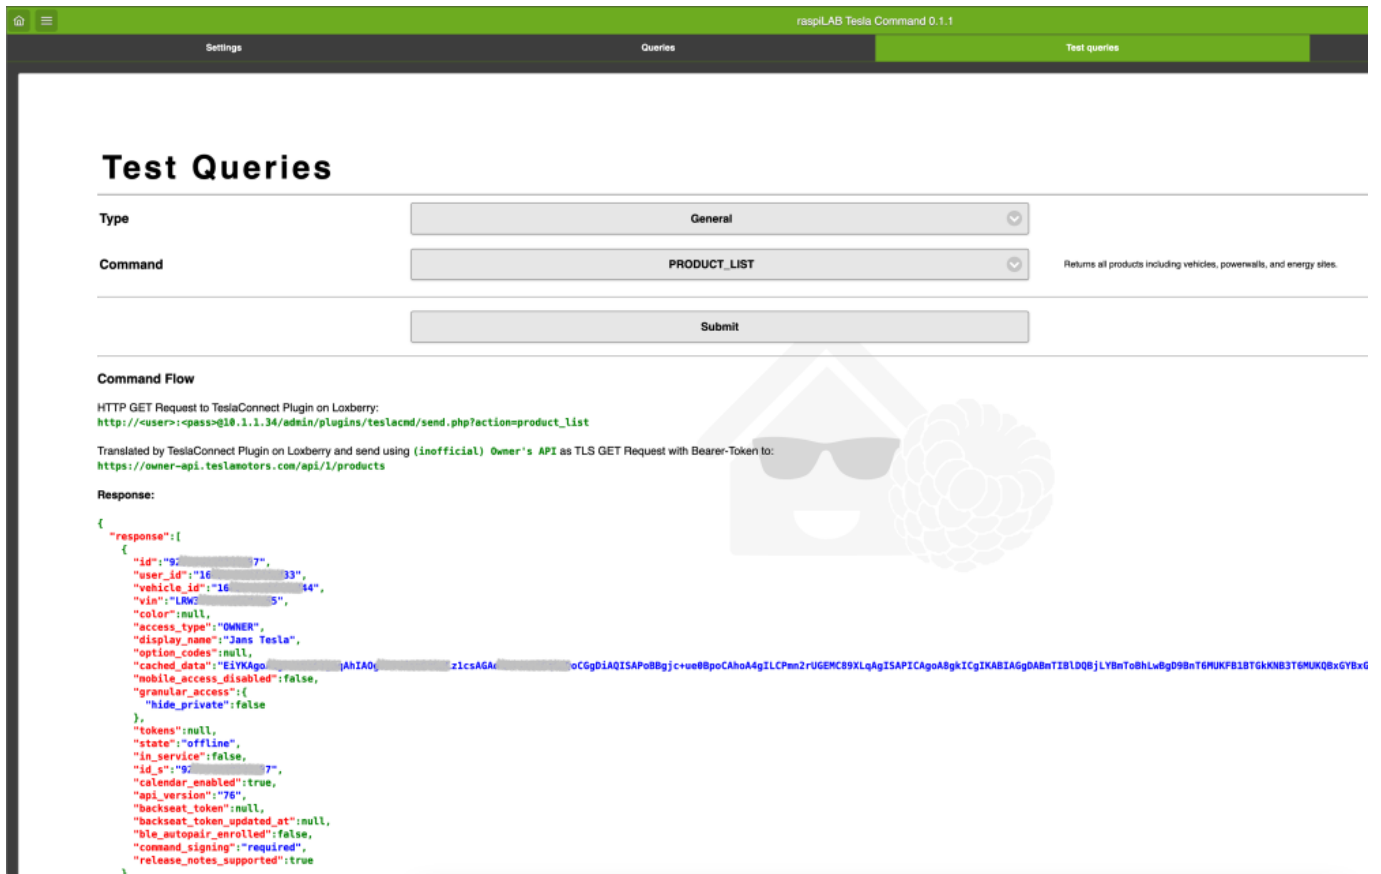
raspiLAB Tesla Command 0.1.1

Settings Queries Test queries

Test Queries

Type General

Command PRODUCT_LIST Returns all products including vehicles, powerwalls, and energy sites.

Submit

Command Flow

HTTP GET Request to TeslaConnect Plugin on Loxberry:
http://<user>:<pass>@10.1.1.34/admin/plugins/teslacmd/send.php?action=product_list

Translated by TeslaConnect Plugin on Loxberry and send using (inofficial) Owner's API as TLS GET Request with Bearer-Token to:
https://owner-api.teslamotors.com/api/1/products

Response:

{
"response":[
{
"id":"9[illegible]7",
"user_id":"16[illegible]33",
"vehicle_id":"16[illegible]44",
"vin":"LRW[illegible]5",
"color":null,
"access_type":"OWNER",
"display_name":"Jans Tesla",
"option_codes":null,
"cached_data":"EiYKAgo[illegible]AhIAO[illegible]z1csAGA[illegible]oCGgDiAQISAPoBBgjc+ue0BpoCAhoA4gILCPmn2rUGEMC89XLqAgISAPICAgoA8gkICgIKABIAGgDABmTIBlDQBjLYBmToBhLwBgD9BnT6MUKFB1BTGkKNB3T6MUKQBxGYBx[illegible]
"mobile_access_disabled":false,
"granular_access":{
"hide_private":false
},
"tokens":null,
"state":"offline",
"in_service":false,
"id_s":"9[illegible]7",
"calendar_enabled":true,
"api_version":"76",
"backseat_token":null,
"backseat_token_updated_at":null,
"ble_autopair_enrolled":false,
"command_signing":"required",
"release_notes_supported":true